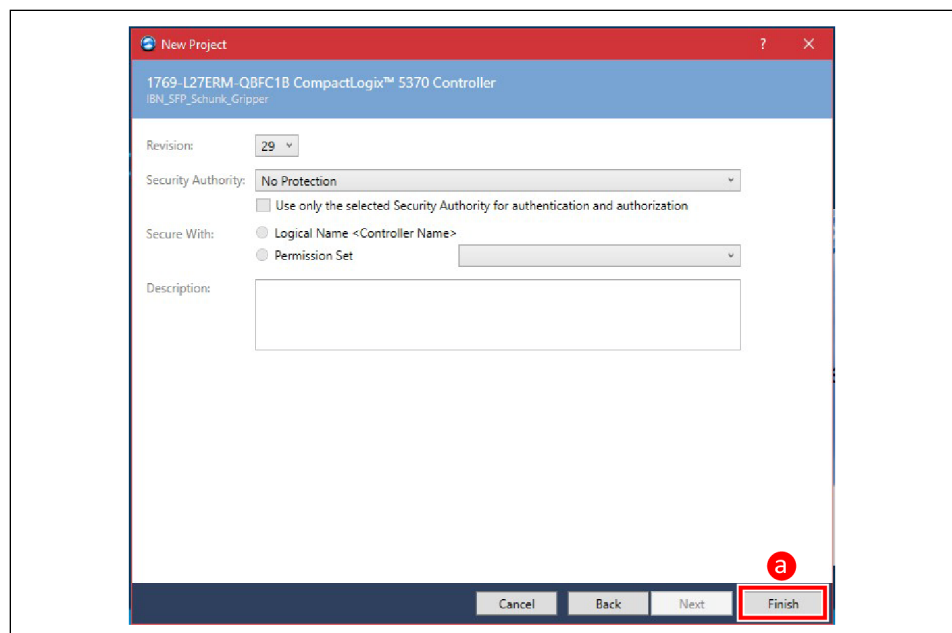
New Project ? ✕

1769-L27ERM-QBFC1B CompactLogix™ 5370 Controller
IBN_SFP_Schunk_Gripper

Revision: 29

Security Authority: No Protection

Use only the selected Security Authority for authentication and authorization

Secure With: Logical Name <Controller Name>

Permission Set

Description:

a

Cancel Back Next Finish